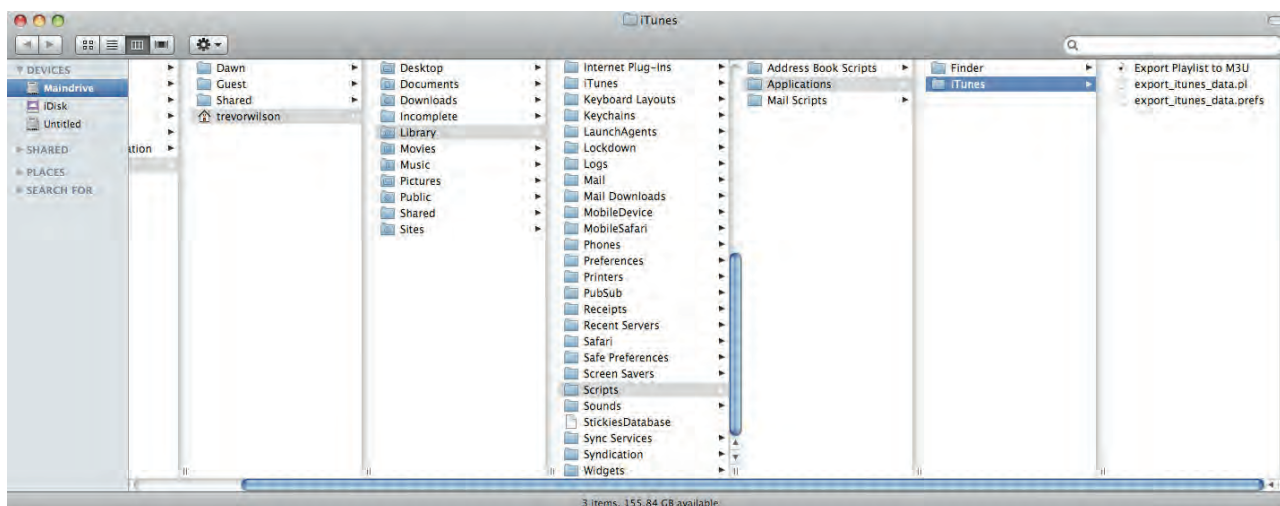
iTunes

DEVICES
Maindrive
iDisk
Untitled
SHARED
PLACES
SEARCH FOR

ation

Dawn
Guest
Shared
trevorwilson

Desktop
Documents
Downloads
Incomplete
Library
Movies
Music
Pictures
Public
Shared
Sites

Internet Plug-Ins
iTunes
Keyboard Layouts
Keychains
LaunchAgents
Lockdown
Logs
Mail
Mail Downloads
MobileDevice
MobileSafari
Phones
Preferences
Printers
PubSub
Receipts
Recent Servers
Safari
Safe Preferences
Screen Savers
Scripts
Sounds
StickiesDatabase
Sync Services
Syndication
Widgets

Address Book Scripts
Applications
Mail Scripts

Finder
iTunes

Export Playlist to M3U
export_itunes_data.pl
export_itunes_data.prefs

3 items, 155.84 GB available